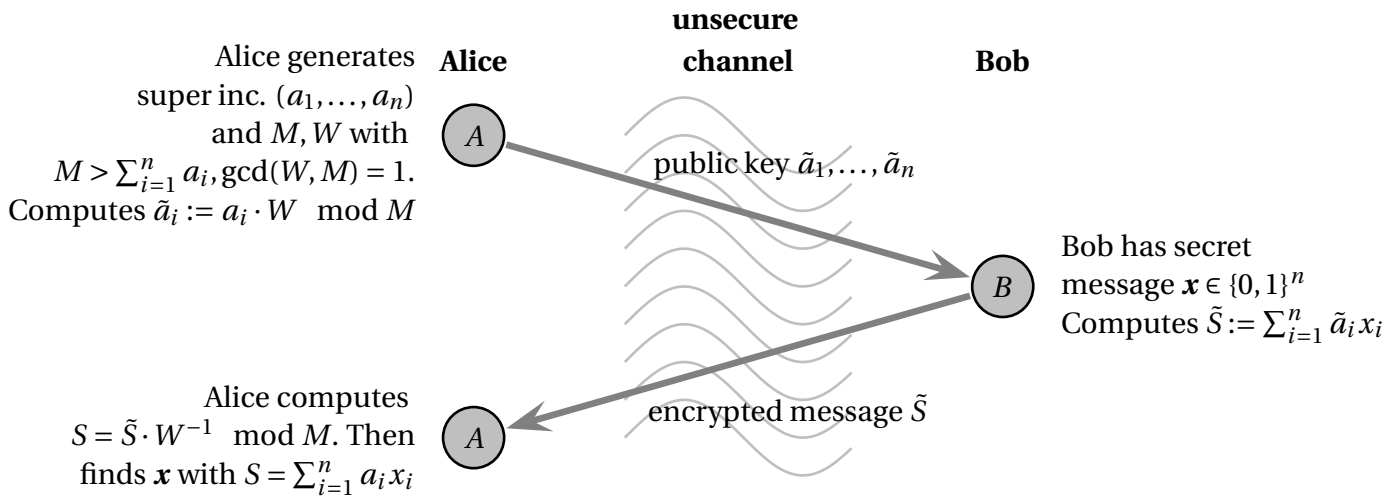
Alice

unsecure channel

Bob

Alice generates super inc. $(a_1, \ldots, a_n)$ and $M, W$ with $M > \sum_{i=1}^{n} a_i, \gcd(W, M) = 1$. Computes $\tilde{a}_i := a_i \cdot W \mod M$

$A$

public key $\tilde{a}_1, \ldots, \tilde{a}_n$

$B$

Bob has secret message $\boldsymbol{x} \in \{0,1\}^n$ Computes $\tilde{S} := \sum_{i=1}^{n} \tilde{a}_i x_i$

Alice computes $S = \tilde{S} \cdot W^{-1} \mod M$. Then finds $\boldsymbol{x}$ with $S = \sum_{i=1}^{n} a_i x_i$

$A$

encrypted message $\tilde{S}$